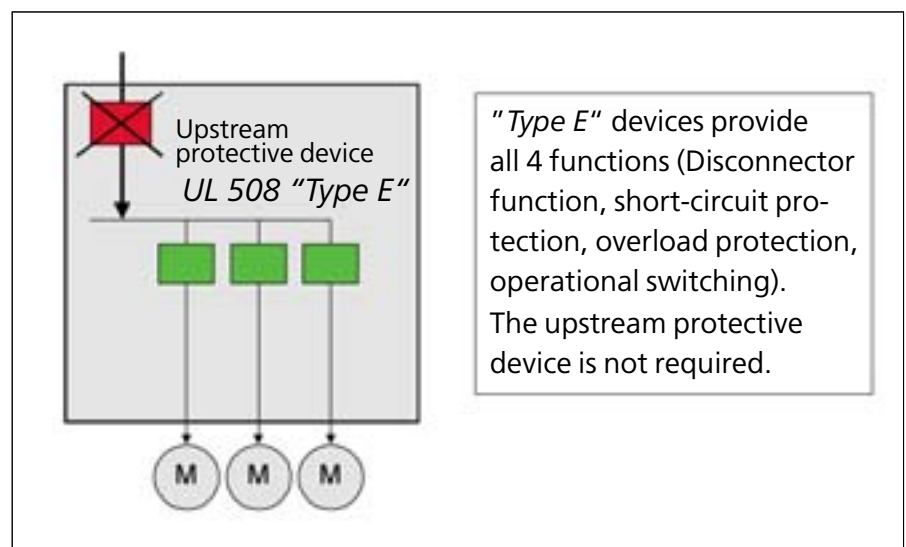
Upstream protective device
UL 508 "Type E"

M M M

"Type E" devices provide all 4 functions (Disconnector function, short-circuit protection, overload protection, operational switching). The upstream protective device is not required.